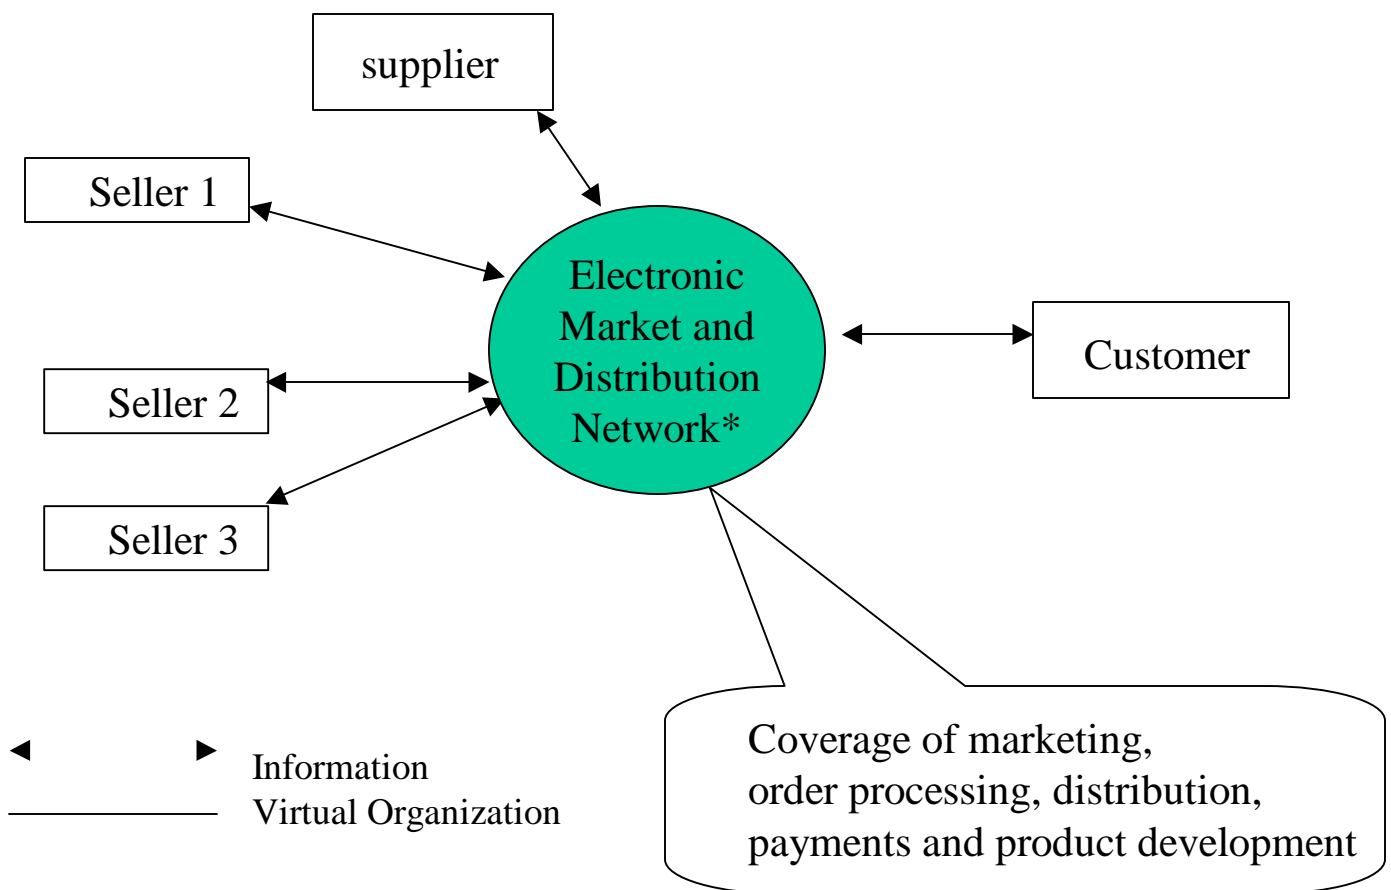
supplier

Seller 1

Electronic Market and Distribution Network*

Customer

Seller 2

Seller 3

Coverage of marketing, order processing, distribution, payments and product development

Information

Virtual Organization